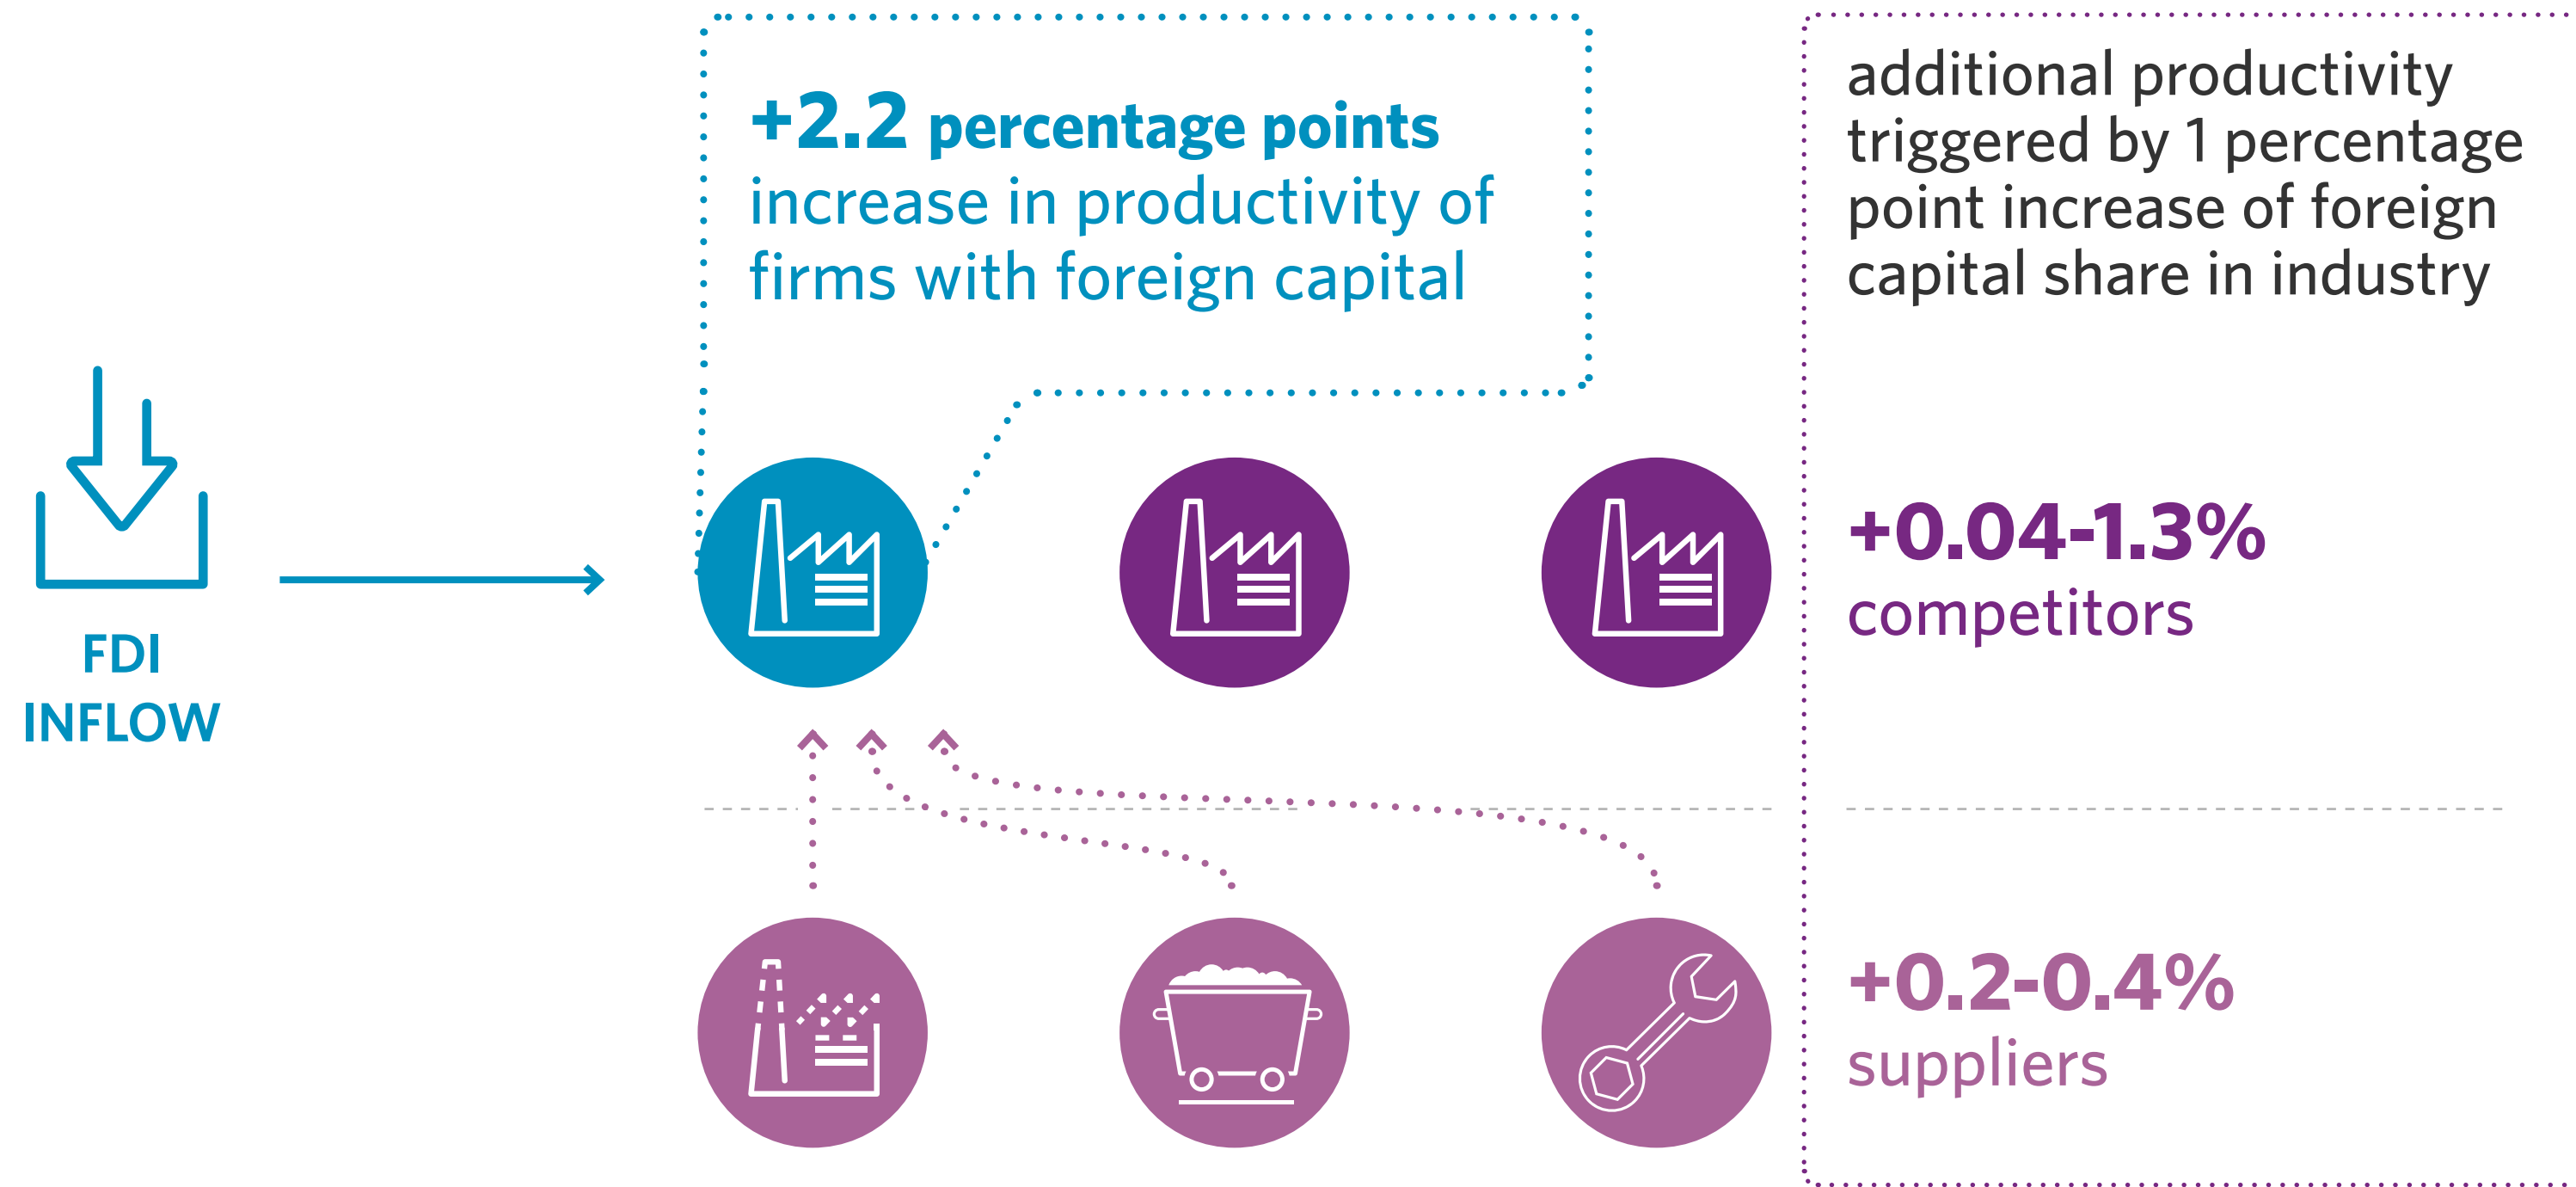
FDI INFLOW

+2.2 percentage points increase in productivity of firms with foreign capital

additional productivity triggered by 1 percentage point increase of foreign capital share in industry

+0.04-1.3% competitors

+0.2-0.4% suppliers